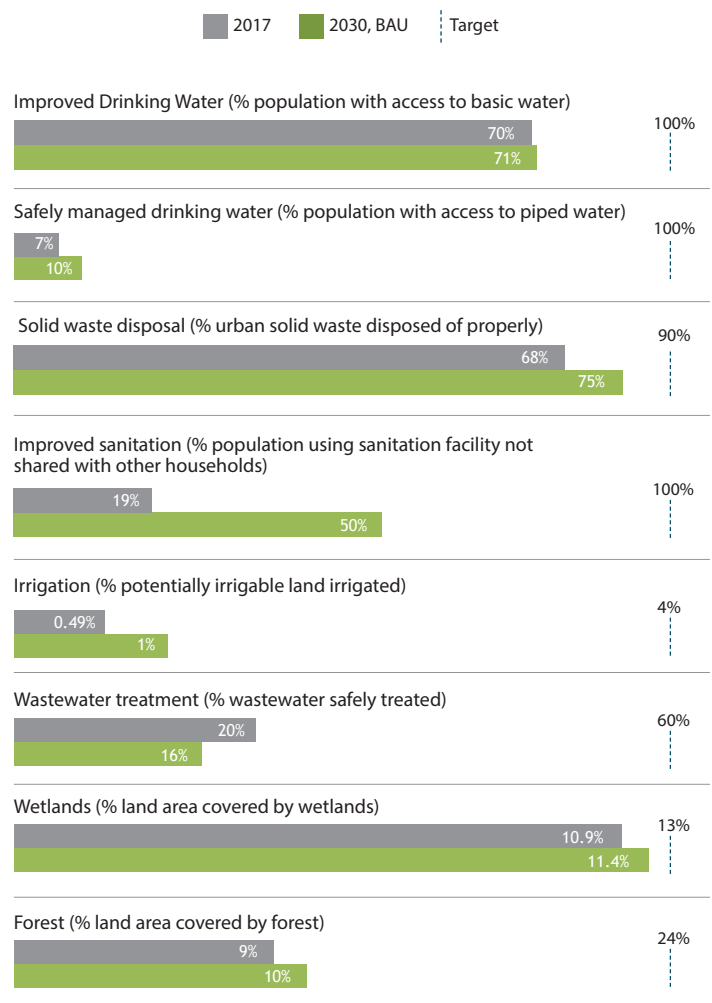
2017 2030, BAU Target

Improved Drinking Water (% population with access to basic water)
70%
71%
100%

Safely managed drinking water (% population with access to piped water)
7%
10%
100%

Solid waste disposal (% urban solid waste disposed of properly)
68%
75%
90%

Improved sanitation (% population using sanitation facility not shared with other households)
19%
50%
100%

Irrigation (% potentially irrigable land irrigated)
0.49%
1%
4%

Wastewater treatment (% wastewater safely treated)
20%
16%
60%

Wetlands (% land area covered by wetlands)
10.9%
11.4%
13%

Forest (% land area covered by forest)
9%
10%
24%